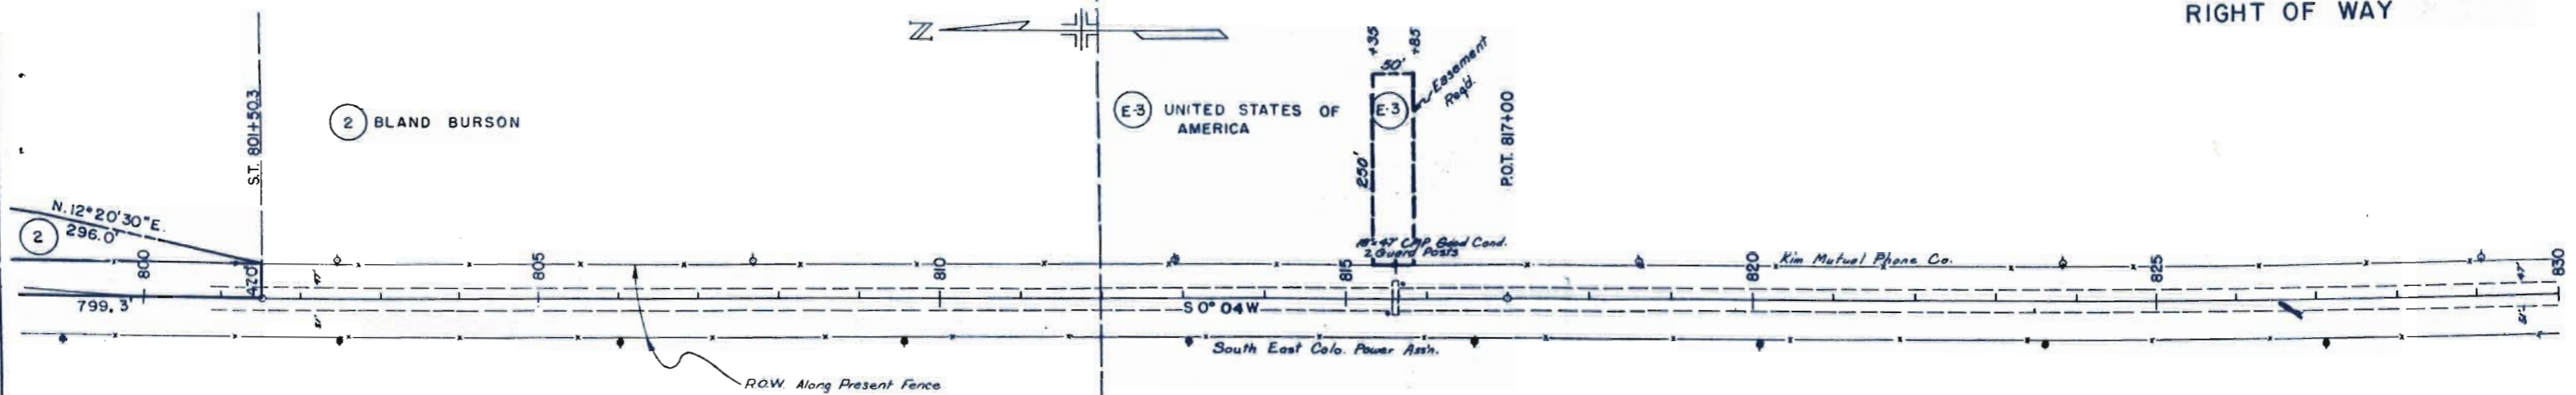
RIGHT OF WAY

N

S.T. 801+50.3

2 BLAND BURSON

E-3 UNITED STATES OF AMERICA

+35 +85

50'

E-3

Easement Reqd.

250'

P.O.T. 817+00

N. 12° 20' 30" E.
296.0'

2

800

47.0'

799.3'

805

810

815

18"x47 CMP Good Cond.
2 Guard Posts

820

Kim Mutual Phone Co.

825

830

S 0° 04 W

South East Colo. Power Ass'n.

R.O.W. Along Present Fence